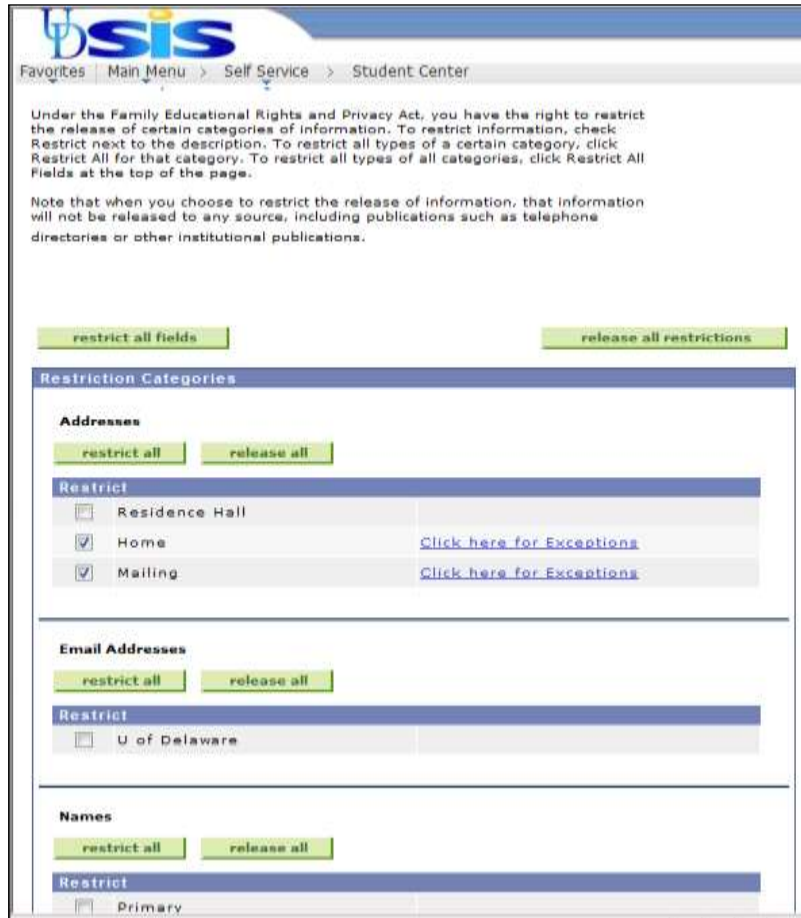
UDSIS

Favorites | Main Menu > Self Service > Student Center

Under the Family Educational Rights and Privacy Act, you have the right to restrict the release of certain categories of information. To restrict information, check Restrict next to the description. To restrict all types of a certain category, click Restrict All for that category. To restrict all types of all categories, click Restrict All Fields at the top of the page.

Note that when you choose to restrict the release of information, that information will not be released to any source, including publications such as telephone directories or other institutional publications.

restrict all fields

release all restrictions

Restriction Categories

Addresses

restrict all

release all

Restrict

Residence Hall

Home Click here for Exceptions

Mailing Click here for Exceptions

Email Addresses

restrict all

release all

Restrict

U of Delaware

Names

restrict all

release all

Restrict

Primary